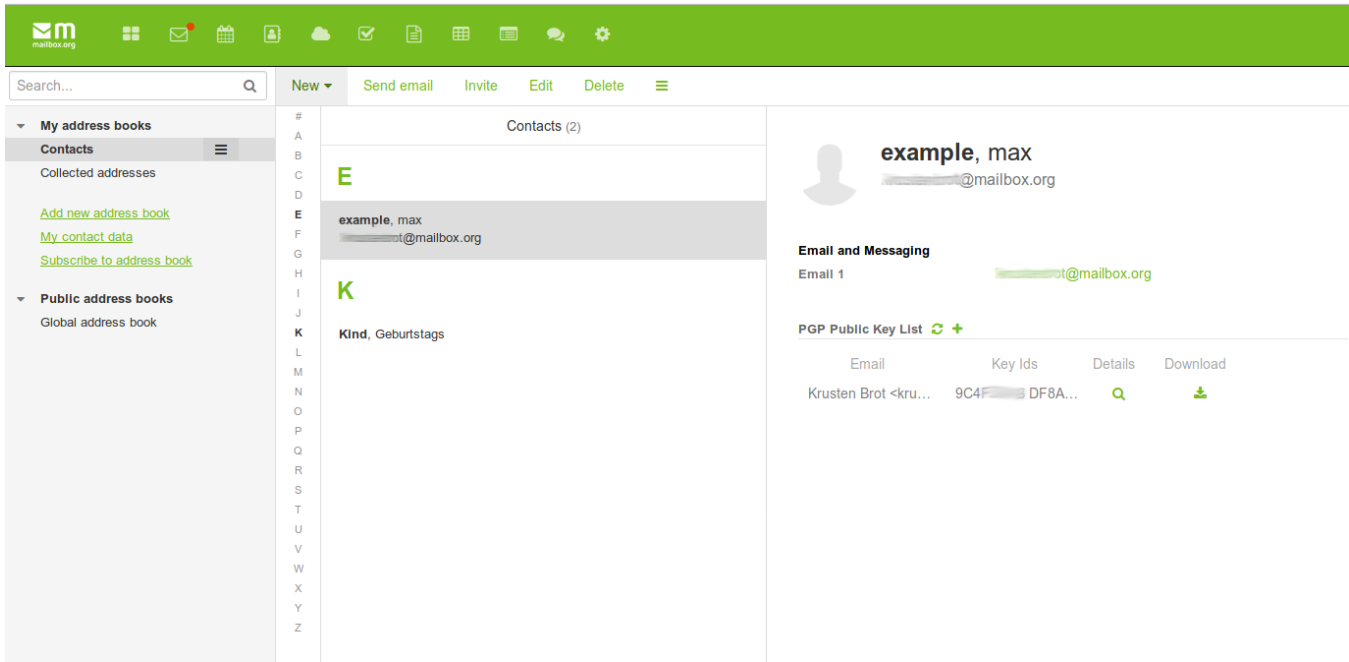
mailbox.org

Search...

New ▾ Send email Invite Edit Delete

My address books
Contacts
Collected addresses

Add new address book
My contact data
Subscribe to address book

Public address books
Global address book

#
A
B
C
D
E
F
G
H
I
J
K
L
M
N
O
P
Q
R
S
T
U
V
W
X
Y
Z

Contacts (2)

E

example, max
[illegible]t@mailbox.org

K

Kind, Geburtstags

example, max
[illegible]@mailbox.org

Email and Messaging
Email 1 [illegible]t@mailbox.org

PGP Public Key List

| Email | Key Ids | Details | Download |
|---|---|---|---|
| Krusten Brot <kru... | 9C4F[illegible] DF8A... | | |